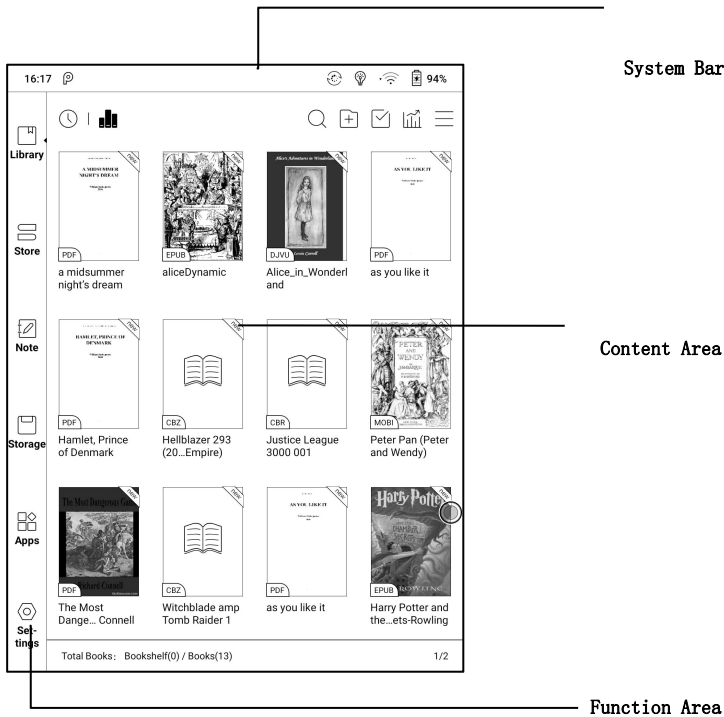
16:17

94%

System Bar

Library

Store

Note

Storage

Apps

Settings

NEW
A MIDSUMMER NIGHT'S DREAM
PDF
a midsummer night's dream

NEW
EPUB
aliceDynamic

NEW
Alice's Adventures in Wonderland
DJVU
Alice_in_Wonderland

NEW
AS YOU LIKE IT
PDF
as you like it

Content Area

NEW
HAMLET, PRINCE OF DENMARK
PDF
Hamlet, Prince of Denmark

NEW
CBZ
Hellblazer 293 (20...Empire)

NEW
CBR
Justice League 3000 001

NEW
PETER AND WENDY
MOBI
Peter Pan (Peter and Wendy)

NEW
The Most Dangerous Game
PDF
The Most Dange... Connell

NEW
CBZ
Witchblade amp Tomb Raider 1

NEW
AS YOU LIKE IT
PDF
as you like it

NEW
Harry Potter
EPUB
Harry Potter and the...ets-Rowling

Total Books: Bookshelf(0) / Books(13)

1/2

Function Area